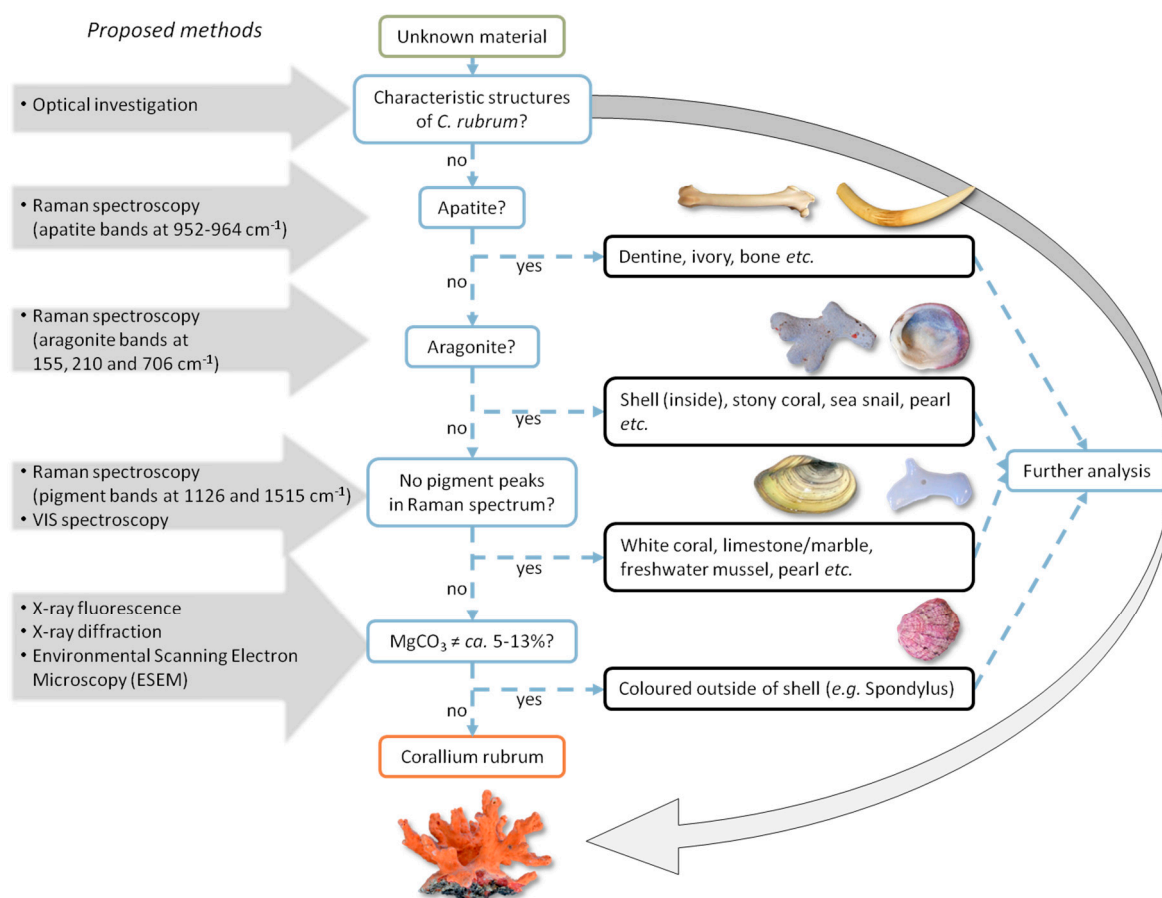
Proposed methods

• Optical investigation

• Raman spectroscopy (apatite bands at 952-964 cm$^{-1}$)

• Raman spectroscopy (aragonite bands at 155, 210 and 706 cm$^{-1}$)

• Raman spectroscopy (pigment bands at 1126 and 1515 cm$^{-1}$)
• VIS spectroscopy

• X-ray fluorescence
• X-ray diffraction
• Environmental Scanning Electron Microscopy (ESEM)

Unknown material

Characteristic structures of C. rubrum?

no

Apatite?

yes

Dentine, ivory, bone etc.

no

Aragonite?

yes

Shell (inside), stony coral, sea snail, pearl etc.

no

No pigment peaks in Raman spectrum?

yes

White coral, limestone/marble, freshwater mussel, pearl etc.

no

$MgCO_3 \neq$ ca. 5-13%?

yes

Coloured outside of shell (e.g. Spondylus)

no

Corallium rubrum

Further analysis